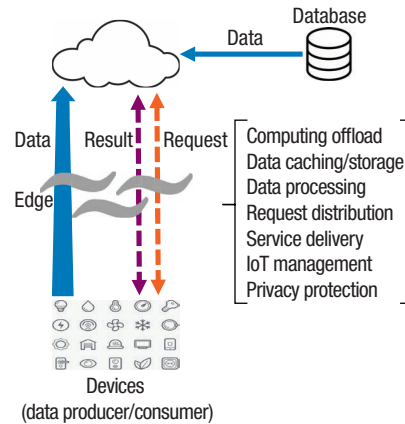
Database

Data

Data

Result

Request

Edge

Computing offload
Data caching/storage
Data processing
Request distribution
Service delivery
IoT management
Privacy protection

Devices
(data producer/consumer)